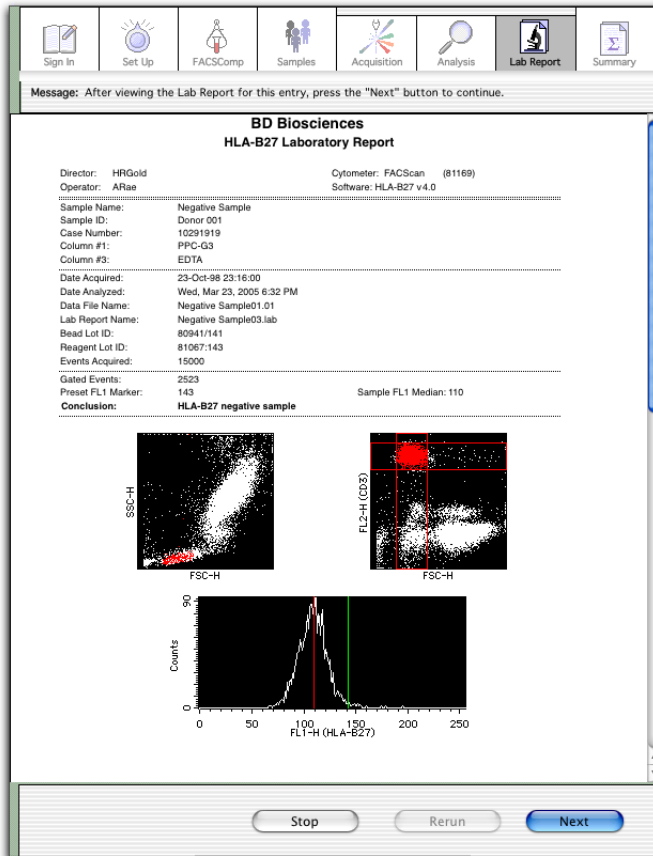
Sign In Set Up FACSComp Samples Acquisition Analysis Lab Report Summary

Message: After viewing the Lab Report for this entry, press the "Next" button to continue.

BD Biosciences
HLA-B27 Laboratory Report

Director: HRGold
Operator: ARae
Cytometer: FACScan (81169)
Software: HLA-B27 v4.0

| | |
|---|---|
| Sample Name: | Negative Sample |
| Sample ID: | Donor 001 |
| Case Number: | 10291919 |
| Column #1: | PPC-G3 |
| Column #3: | EDTA |

| | |
|---|---|
| Date Acquired: | 23-Oct-98 23:16:00 |
| Date Analyzed: | Wed, Mar 23, 2005 6:32 PM |
| Data File Name: | Negative Sample01.01 |
| Lab Report Name: | Negative Sample03.lab |
| Bead Lot ID: | 80941/141 |
| Reagent Lot ID: | 81067:143 |
| Events Acquired: | 15000 |

Gated Events: 2523
Preset FL1 Marker: 143
Sample FL1 Median: 110
Conclusion: HLA-B27 negative sample

SSC-H
FSC-H
FL2-H (CD3)
FSC-H

90
Counts
0
0 50 100 150 200 250
FL1-H (HLA-B27)

Stop Rerun Next